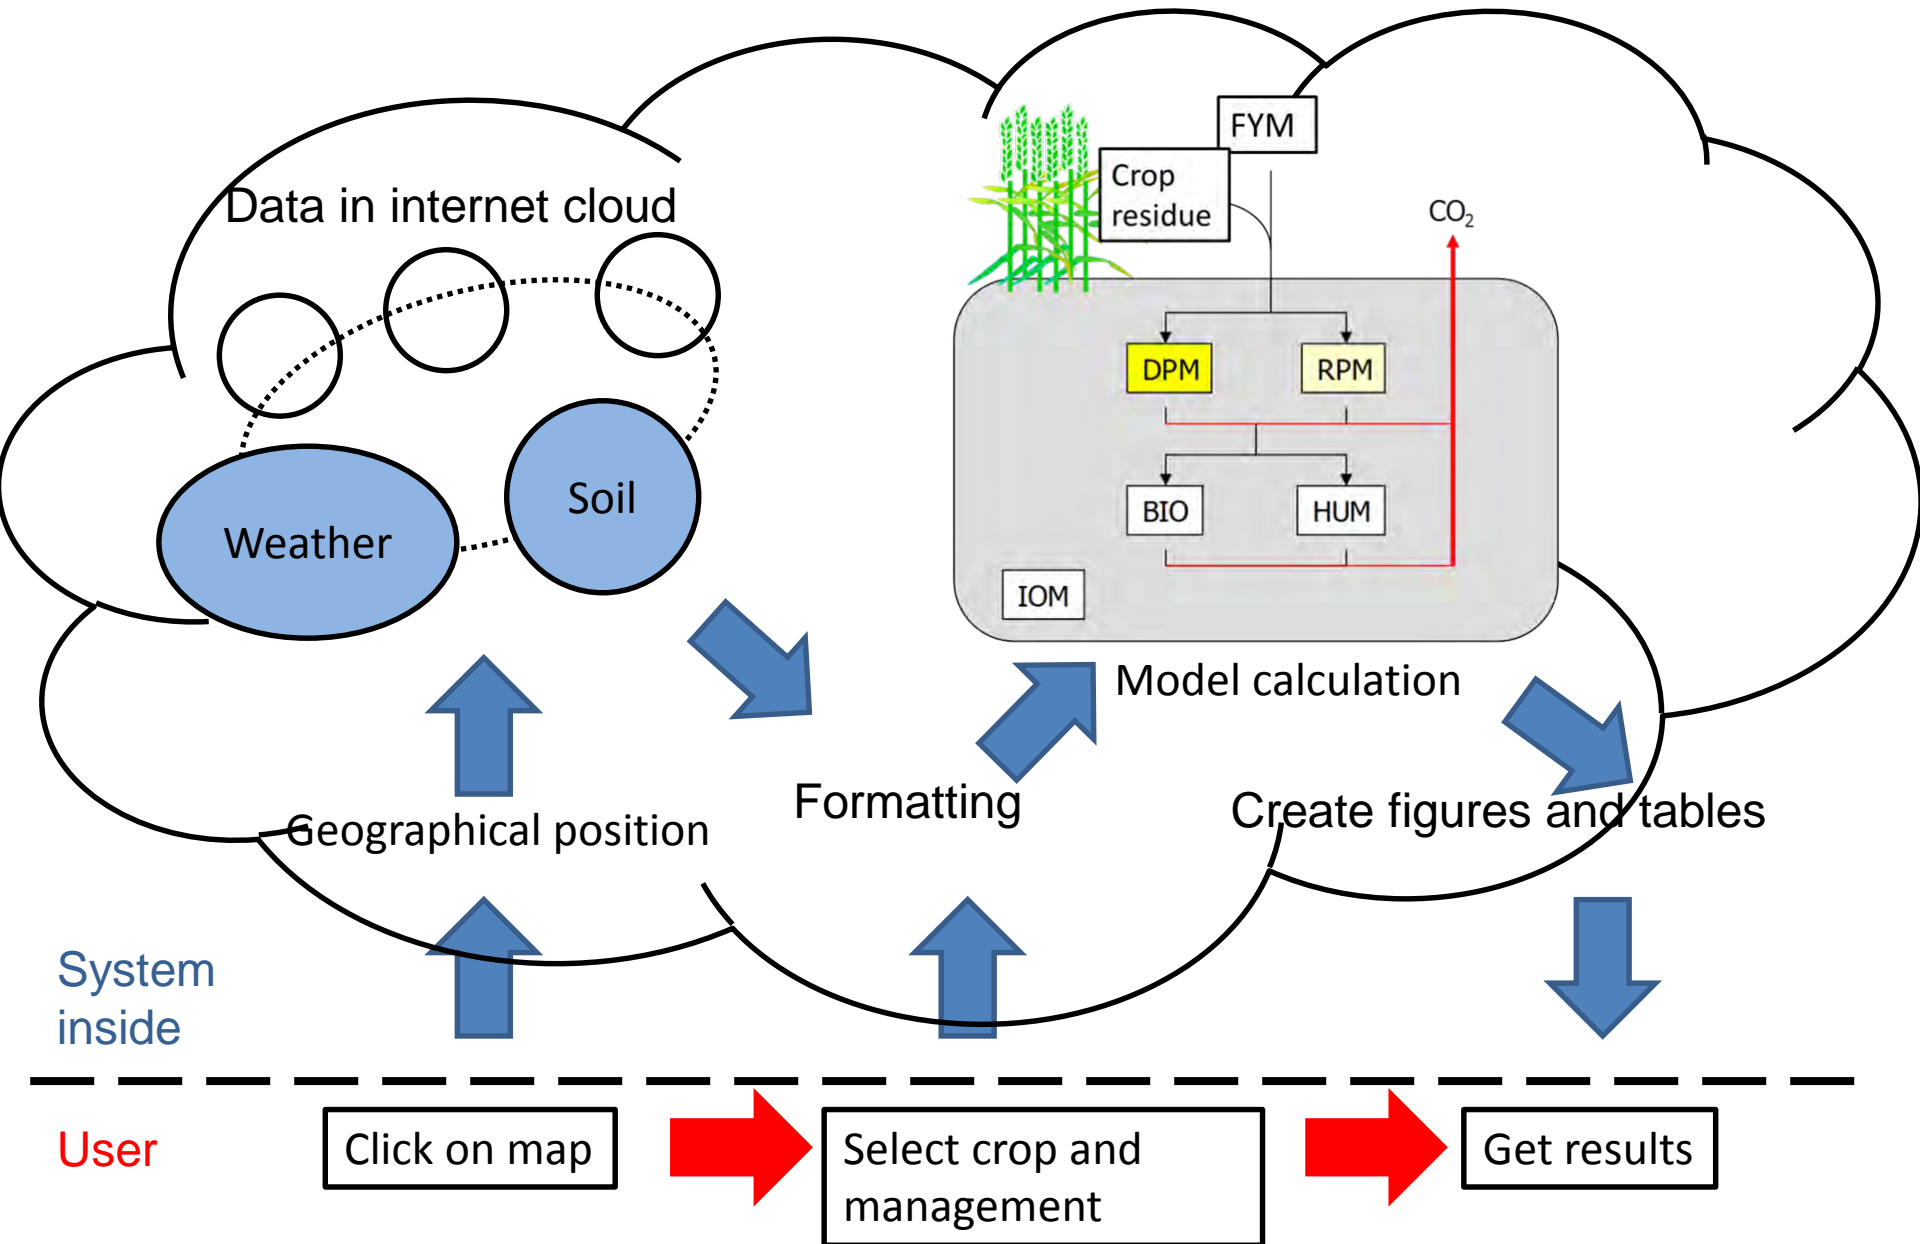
Data in internet cloud

Weather

Soil

FYM

Crop residue

$CO_2$

DPM

RPM

BIO

HUM

IOM

Model calculation

Geographical position

Formatting

Create figures and tables

System inside

User

Click on map

Select crop and management

Get results